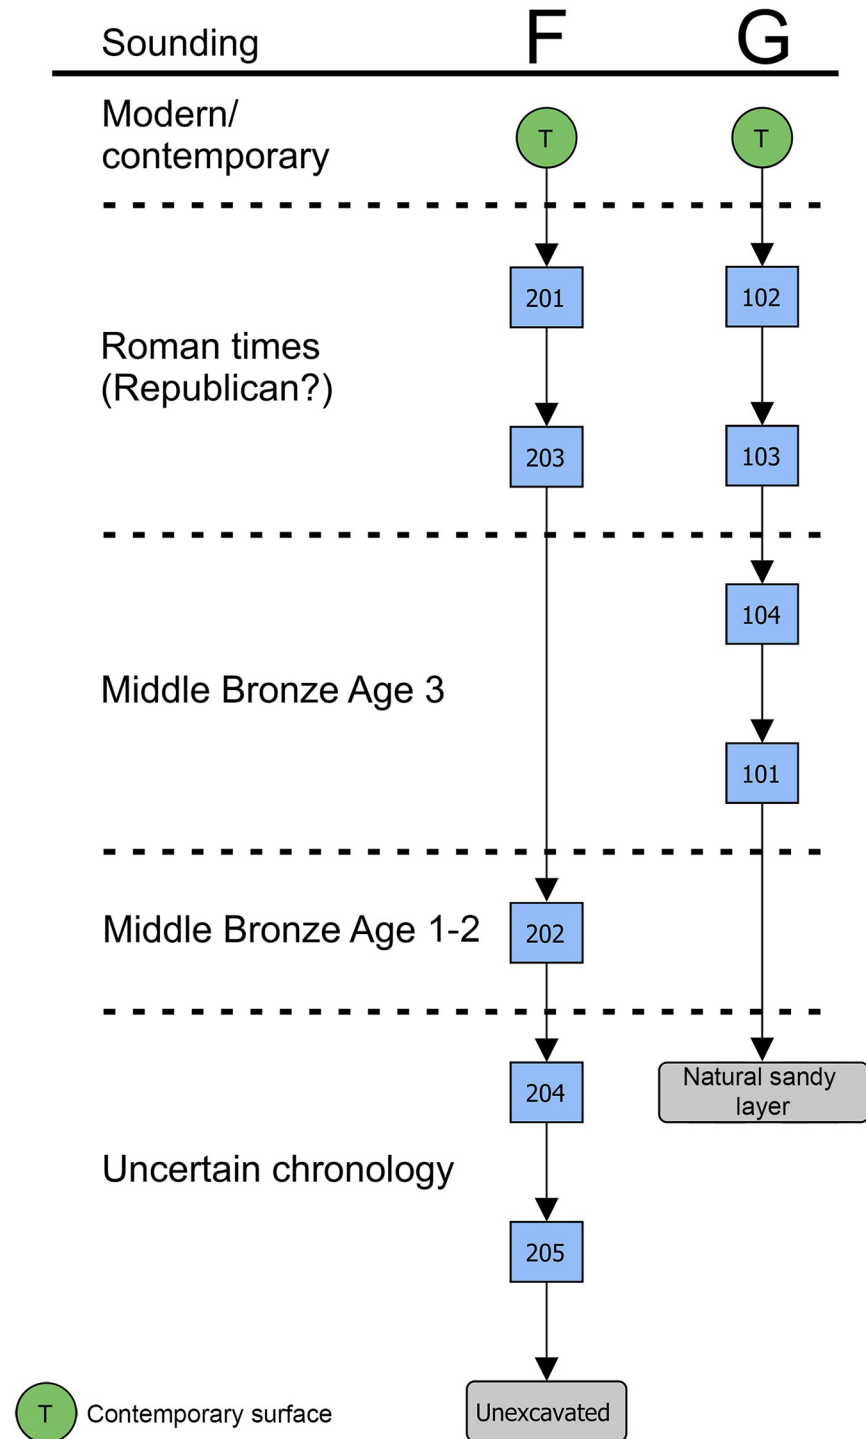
Sounding F G

Modern/ contemporary T T

201 102

Roman times (Republican?)

203 103

104

Middle Bronze Age 3

101

Middle Bronze Age 1-2 202

204 Natural sandy layer

Uncertain chronology

205

T Contemporary surface

Unexcavated